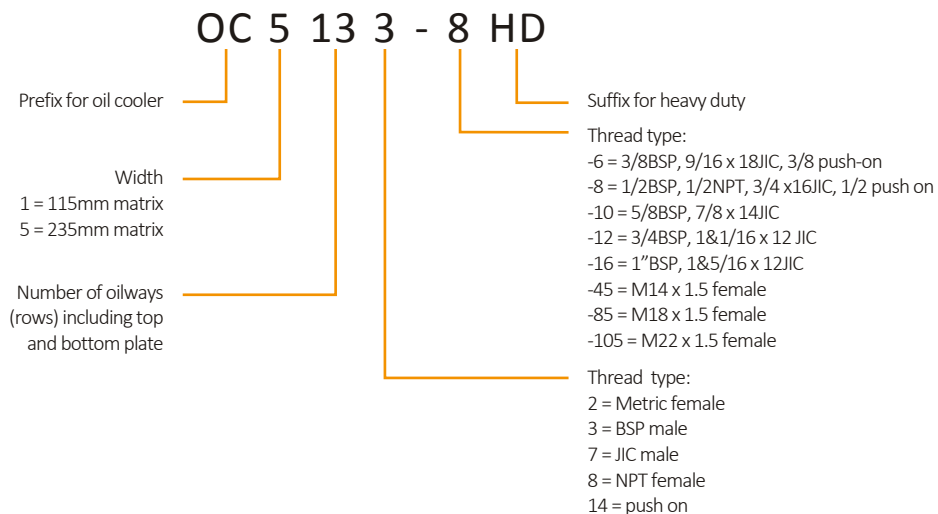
OC 5 13 3 - 8 HD

Prefix for oil cooler

Width
1 = 115mm matrix
5 = 235mm matrix

Number of oilways (rows) including top and bottom plate

Suffix for heavy duty

Thread type:
-6 = 3/8BSP, 9/16 x 18JIC, 3/8 push-on
-8 = 1/2BSP, 1/2NPT, 3/4 x16JIC, 1/2 push on
-10 = 5/8BSP, 7/8 x 14JIC
-12 = 3/4BSP, 1&1/16 x 12 JIC
-16 = 1"BSP, 1&5/16 x 12JIC
-45 = M14 x 1.5 female
-85 = M18 x 1.5 female
-105 = M22 x 1.5 female

Thread type:
2 = Metric female
3 = BSP male
7 = JIC male
8 = NPT female
14 = push on